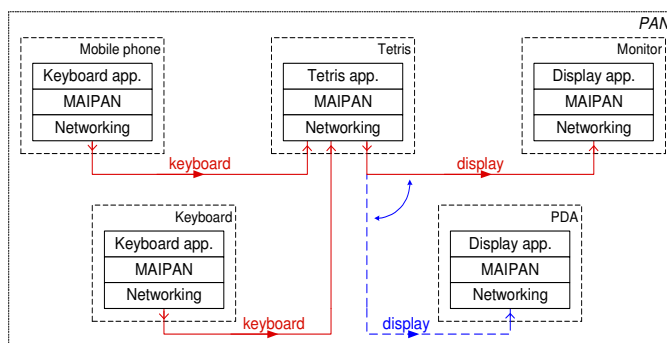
PAN

Mobile phone
Keyboard app.
MAIPAN
Networking

Tetris
Tetris app.
MAIPAN
Networking

Monitor
Display app.
MAIPAN
Networking

keyboard

display

Keyboard
Keyboard app.
MAIPAN
Networking

PDA
Display app.
MAIPAN
Networking

keyboard

display